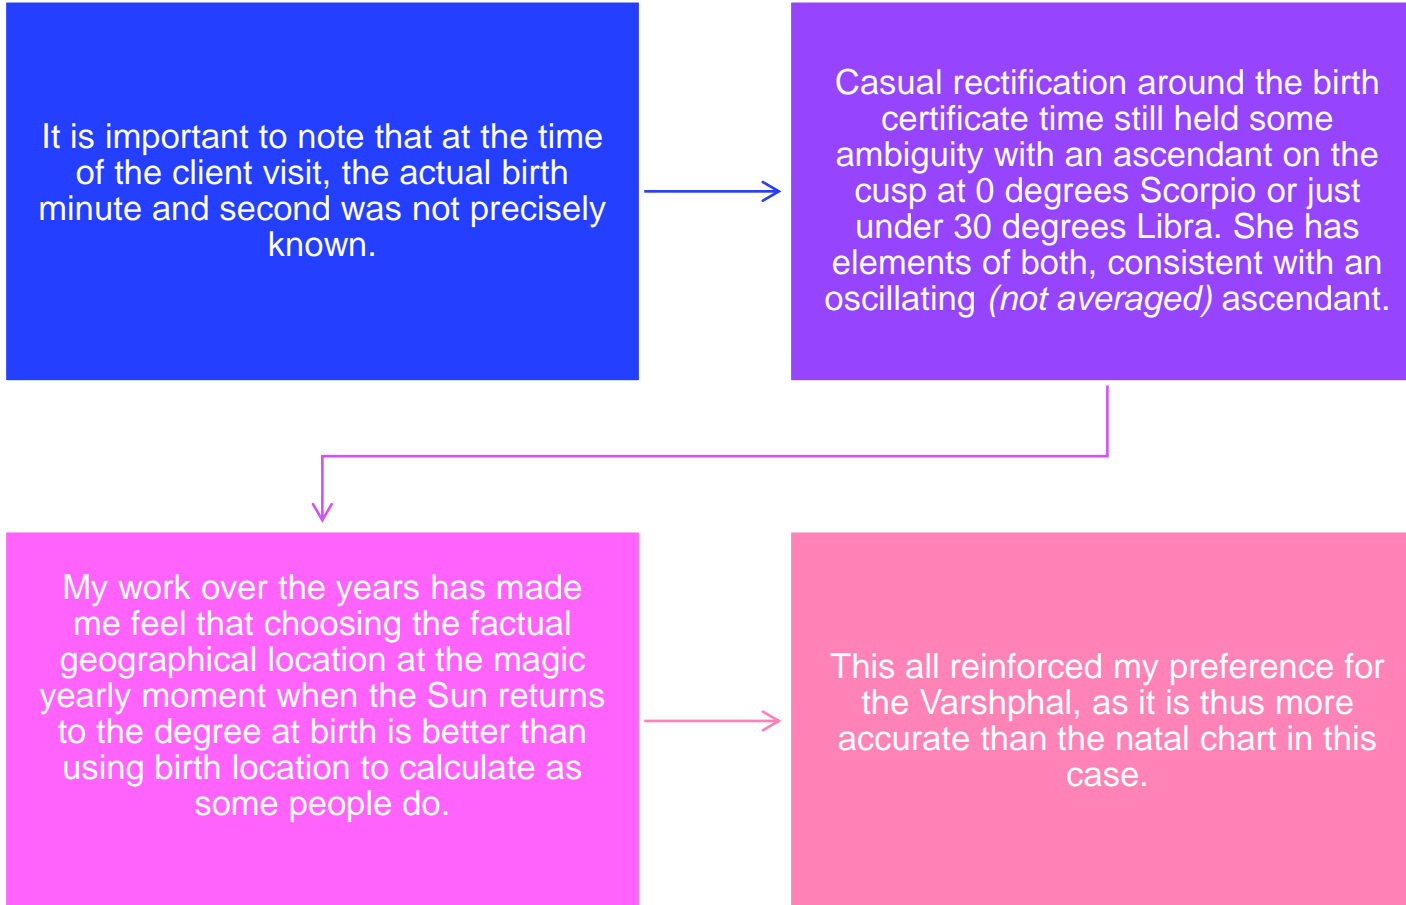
It is important to note that at the time of the client visit, the actual birth minute and second was not precisely known.

Casual rectification around the birth certificate time still held some ambiguity with an ascendant on the cusp at 0 degrees Scorpio or just under 30 degrees Libra. She has elements of both, consistent with an oscillating *(not averaged)* ascendant.

My work over the years has made me feel that choosing the factual geographical location at the magic yearly moment when the Sun returns to the degree at birth is better than using birth location to calculate as some people do.

This all reinforced my preference for the Varshphal, as it is thus more accurate than the natal chart in this case.